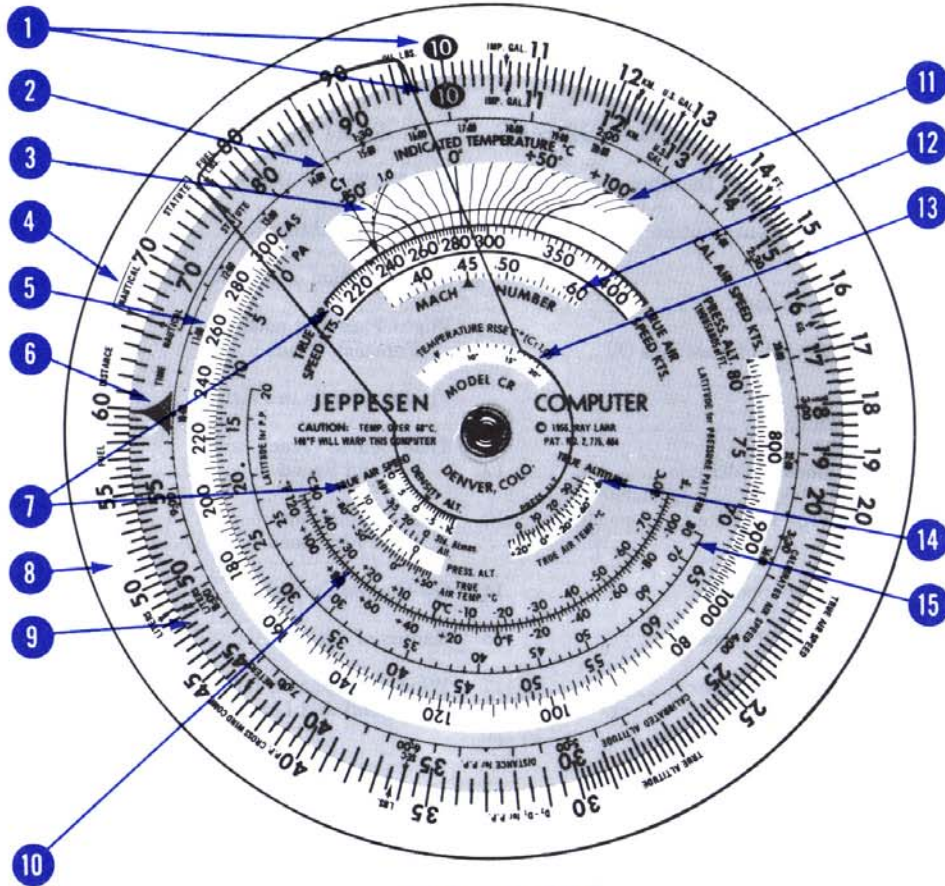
1
2
3
4
5
6
7
8
9
10
11
12
13
14
15

10
IMP. GAL.
11
12
13
14
15
16
17
18
19
20
25
30
35
40
45
50
55
60
70
80
90

INDICATED TEMPERATURE °C
0°
+50°
+100°
-50°
CT
1.0

300 CAS
0 PA

TRUE AIR SPEED KTS.
220 240 260 280 300 350 400
.40 .45 .50 .60
MACH NUMBER
TRUE AIR SPEED KTS.
CAL. AIR SPEED KTS.
PRESS. ALT.

TEMPERATURE RISE °C

JEPPESEN
MODEL CR
COMPUTER
CAUTION: TEMP. OVER 60°C. 140°F WILL WARP THIS COMPUTER
© 1956 RAY LAHR
PAT. NO. 2,775,404
DENVER, COLO.

TRUE AIR SPEED
DENSITY ALT.
TRUE ALTITUDE
PRESS. ALT.
TRUE AIR TEMP. °C
0°C -10 -20 -30 -40 -50 -60 -70
0°F -20 -40
+20 +40 +60
Std. Atmos.

LATITUDE for P.P.
LATITUDE for PRESSURE PATTERN

NAUTICAL
STATUTE
TIME
DISTANCE
FUEL
LITERS
KM.
U.S. GAL.
FT.
IMP. GAL.
LBS.
TRUE AIR SPEED
CALIBRATED AIR SPEED
CALIBRATED ALTITUDE
TRUE ALTITUDE
DISTANCE for P.P.
D1-D2 for P.P.
CROSS WIND COMP.

100
120
140
160
180
200
220
240
260
280
800
900
1000